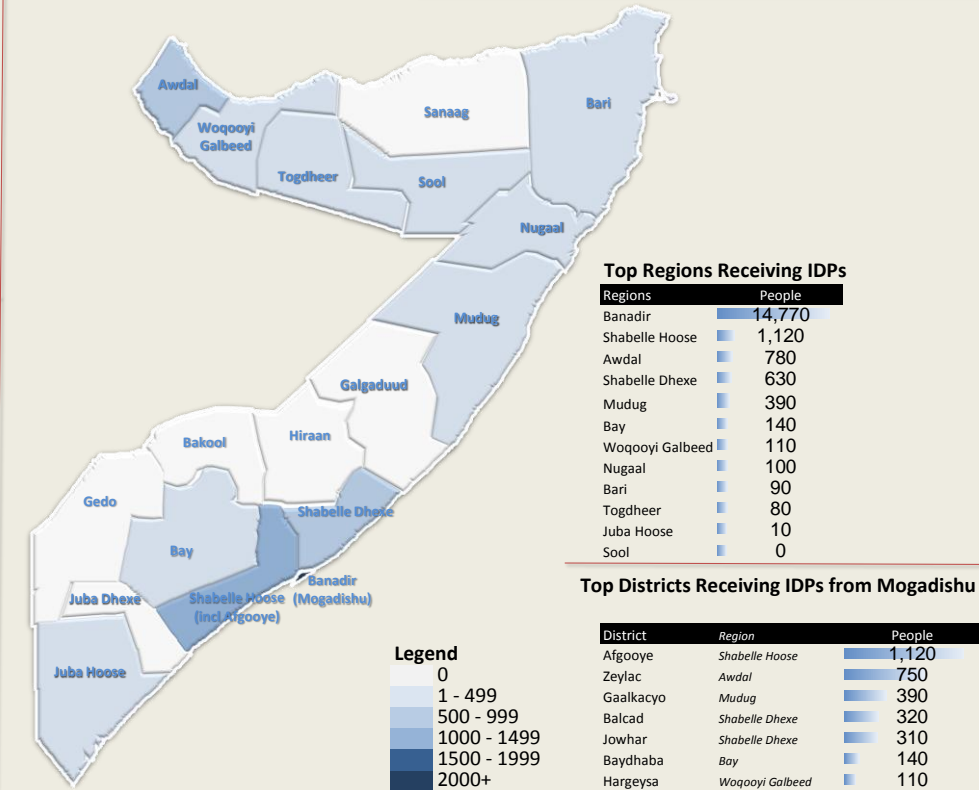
Awdal
Woqooyi Galbeed
Sanaag
Bari
Togdheer
Sool
Nugaal
Mudug
Galgaduud
Hiraan
Bakool
Gedo
Bay
Shabelle Dhexe
Banadir (Mogadishu)
Shabelle Hoose (incl Afgooye)
Juba Dhexe
Juba Hoose

Top Regions Receiving IDPs

| Regions | People |
|---|---|
| Banadir | 14,770 |
| Shabelle Hoose | 1,120 |
| Awdal | 780 |
| Shabelle Dhexe | 630 |
| Mudug | 390 |
| Bay | 140 |
| Woqooyi Galbeed | 110 |
| Nugaal | 100 |
| Bari | 90 |
| Togdheer | 80 |
| Juba Hoose | 10 |
| Sool | 0 |

Top Districts Receiving IDPs from Mogadishu

| District | Region | People |
|---|---|---|
| Afgooye | Shabelle Hoose | 1,120 |
| Zeylac | Awdal | 750 |
| Gaalkacyo | Mudug | 390 |
| Balcad | Shabelle Dhexe | 320 |
| Jowhar | Shabelle Dhexe | 310 |
| Baydhaba | Bay | 140 |
| Hargeysa | Woqooyi Galbeed | 110 |

Legend
0
1 - 499
500 - 999
1000 - 1499
1500 - 1999
2000+